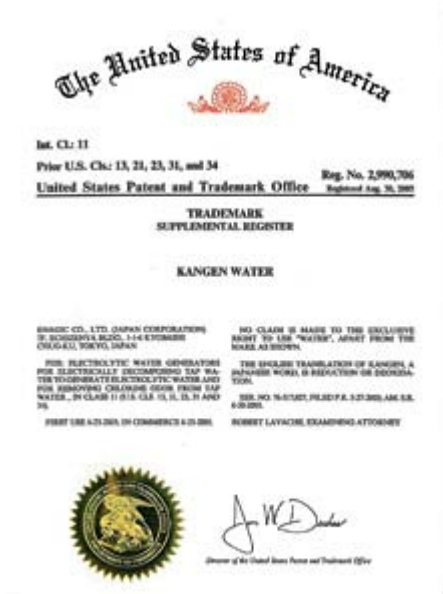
The United States of America

Int. Cl.: 11

Prior U.S. Cls.: 13, 21, 23, 31, and 34

United States Patent and Trademark Office

Reg. No. 2,990,706
Registered Aug. 30, 2005

TRADEMARK
SUPPLEMENTAL REGISTER

KANGEN WATER

ENAGIC CO., LTD. (JAPAN CORPORATION) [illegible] BLDG., 1-1-6 KYOBASHI CHUO-KU, TOKYO, JAPAN

FOR: ELECTROLYTIC WATER GENERATORS FOR ELECTRICALLY DECOMPOSING TAP WATER TO GENERATE ELECTROLYTIC WATER AND FOR REMOVING CHLORINE ODOR FROM TAP WATER, IN CLASS 11 (U.S. CLS. 13, 21, 23, 31 AND 34).

FIRST USE 4-21-2003; IN COMMERCE 4-21-2003.

NO CLAIM IS MADE TO THE EXCLUSIVE RIGHT TO USE "WATER", APART FROM THE MARK AS SHOWN.

THE ENGLISH TRANSLATION OF KANGEN, A JAPANESE WORD, IS REDUCTION OR DEOXIDATION.

SER. NO. 76-517,927, FILED P.R. 5-27-2003; AM. S.R. 4-20-2005.

ROBERT LAVACHE, EXAMINING ATTORNEY

Director of the United States Patent and Trademark Office